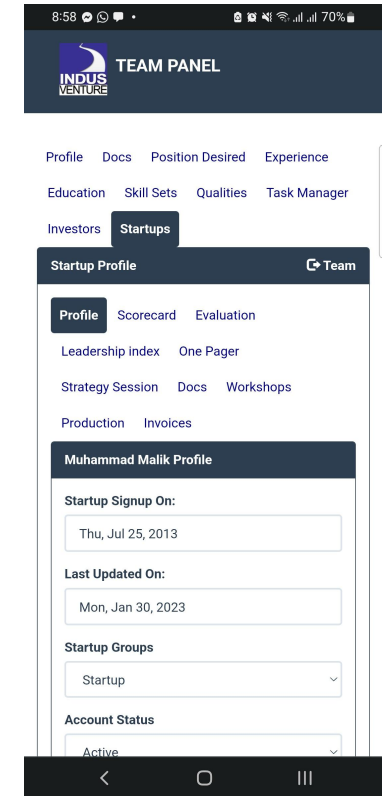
8:58 •

70%

INDUS VENTURE

TEAM PANEL

Profile Docs Position Desired Experience

Education Skill Sets Qualities Task Manager

Investors Startups

Startup Profile

Team

Profile Scorecard Evaluation

Leadership index One Pager

Strategy Session Docs Workshops

Production Invoices

Muhammad Malik Profile

Startup Signup On:

Thu, Jul 25, 2013

Last Updated On:

Mon, Jan 30, 2023

Startup Groups

Startup

Account Status

Active